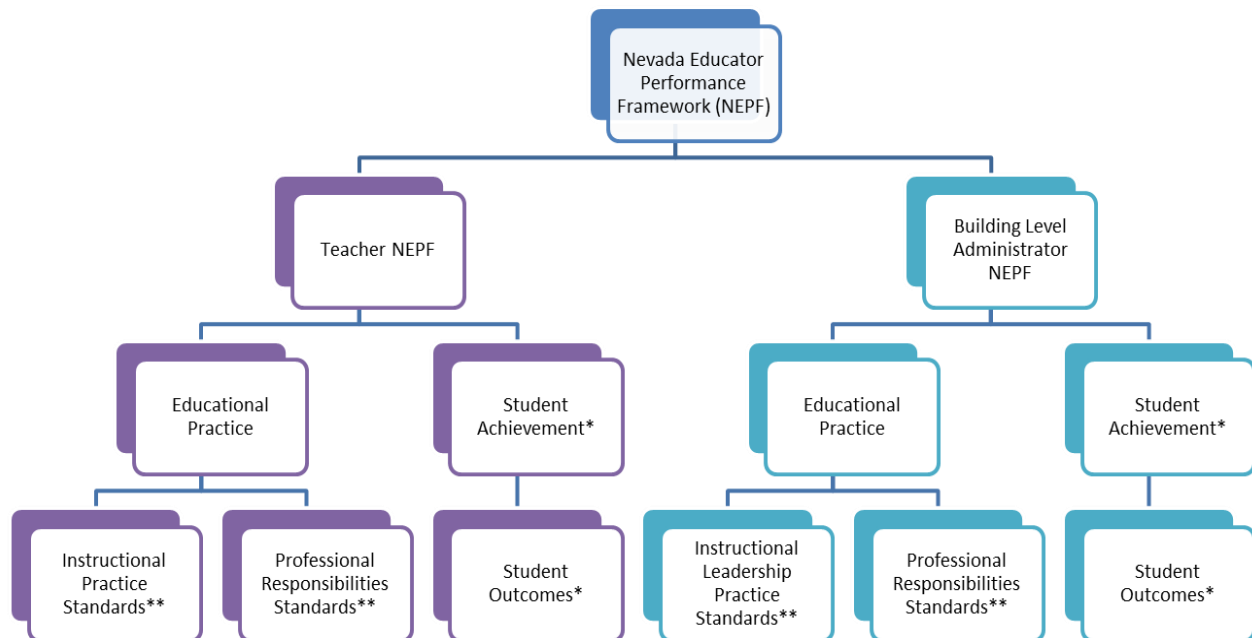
Nevada Educator Performance Framework (NEPF)

Teacher NEPF

Building Level Administrator NEPF

Educational Practice

Student Achievement*

Educational Practice

Student Achievement*

Instructional Practice Standards**

Professional Responsibilities Standards**

Student Outcomes*

Instructional Leadership Practice Standards**

Professional Responsibilities Standards**

Student Outcomes*